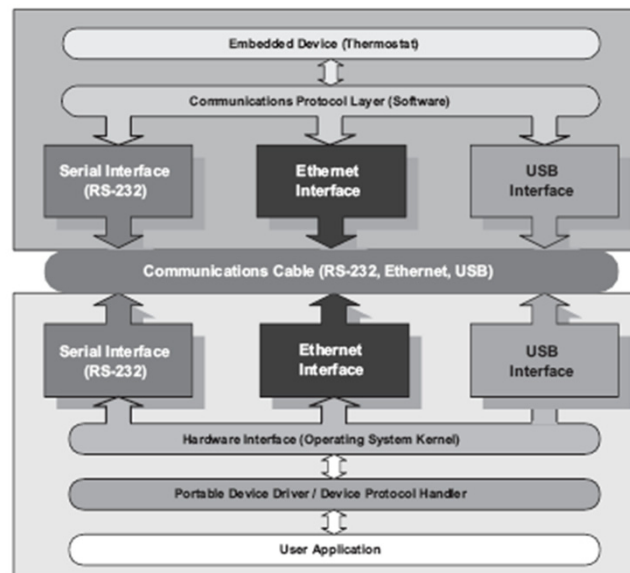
Embedded Device (Thermostat)

Communications Protocol Layer (Software)

Serial Interface (RS-232)

Ethernet Interface

USB Interface

Communications Cable (RS-232, Ethernet, USB)

Serial Interface (RS-232)

Ethernet Interface

USB Interface

Hardware Interface (Operating System Kernel)

Portable Device Driver / Device Protocol Handler

User Application